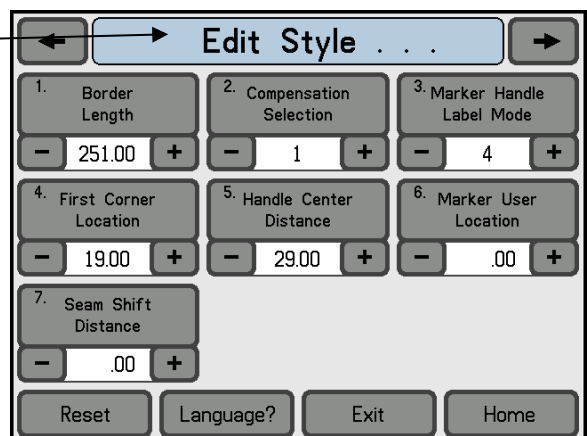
Edit Style . . .

1. Border Length
− 251.00 +

2. Compensation Selection
− 1 +

3. Marker Handle Label Mode
− 4 +

4. First Corner Location
− 19.00 +

5. Handle Center Distance
− 29.00 +

6. Marker User Location
− .00 +

7. Seam Shift Distance
− .00 +

Reset Language? Exit Home